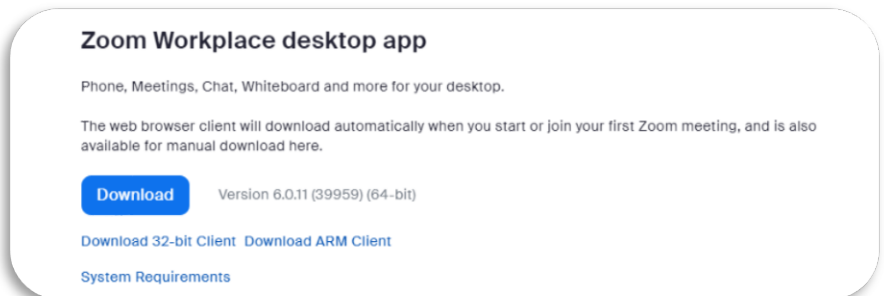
Zoom Workplace desktop app

Phone, Meetings, Chat, Whiteboard and more for your desktop.

The web browser client will download automatically when you start or join your first Zoom meeting, and is also available for manual download here.

Download

Version 6.0.11 (39959) (64-bit)

Download 32-bit Client Download ARM Client

System Requirements